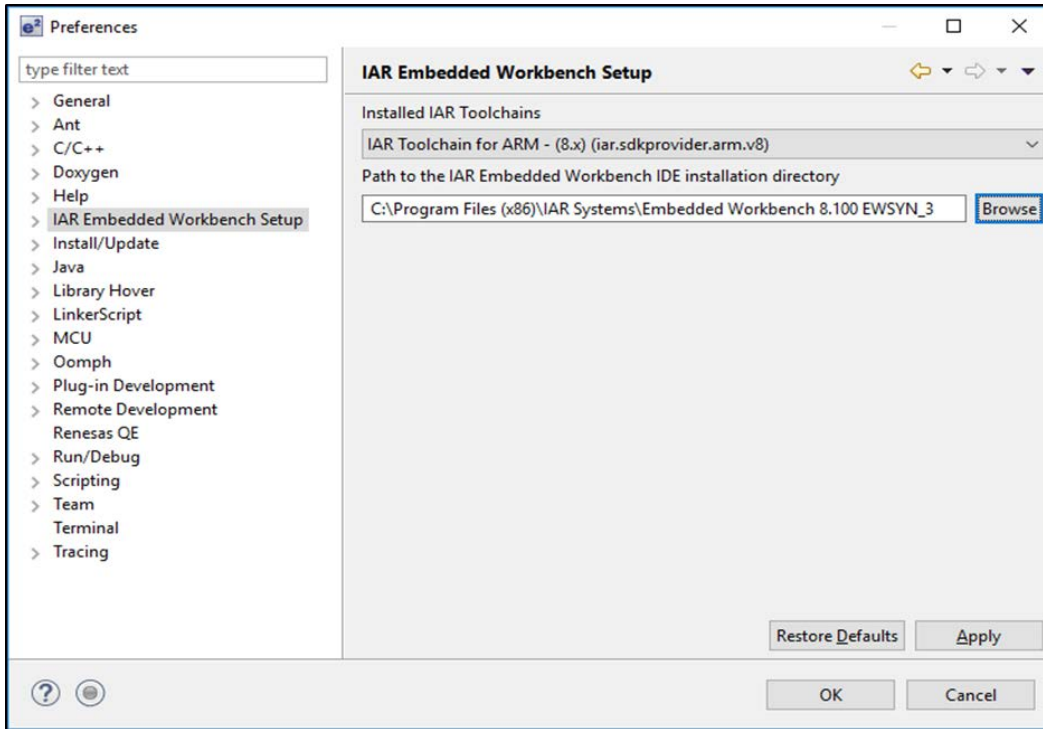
e² Preferences

type filter text

General
Ant
C/C++
Doxygen
Help
IAR Embedded Workbench Setup
Install/Update
Java
Library Hover
LinkerScript
MCU
Oomph
Plug-in Development
Remote Development
Renesas QE
Run/Debug
Scripting
Team
Terminal
Tracing

IAR Embedded Workbench Setup

Installed IAR Toolchains

IAR Toolchain for ARM - (8.x) (iar.sdkprovider.arm.v8)

Path to the IAR Embedded Workbench IDE installation directory

C:\Program Files (x86)\IAR Systems\Embedded Workbench 8.100 EWSYN_3

Browse

Restore Defaults

Apply

OK

Cancel